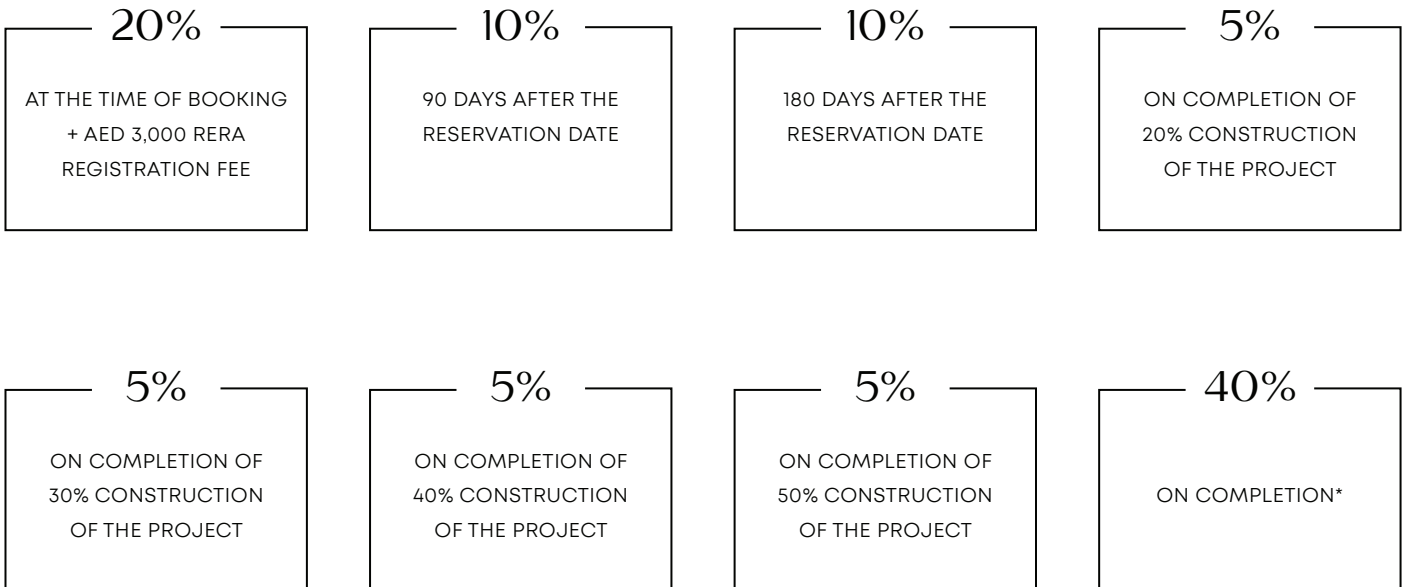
20%

AT THE TIME OF BOOKING + AED 3,000 RERA REGISTRATION FEE

10%

90 DAYS AFTER THE RESERVATION DATE

10%

180 DAYS AFTER THE RESERVATION DATE

5%

ON COMPLETION OF 20% CONSTRUCTION OF THE PROJECT

5%

ON COMPLETION OF 30% CONSTRUCTION OF THE PROJECT

5%

ON COMPLETION OF 40% CONSTRUCTION OF THE PROJECT

5%

ON COMPLETION OF 50% CONSTRUCTION OF THE PROJECT

40%

ON COMPLETION*